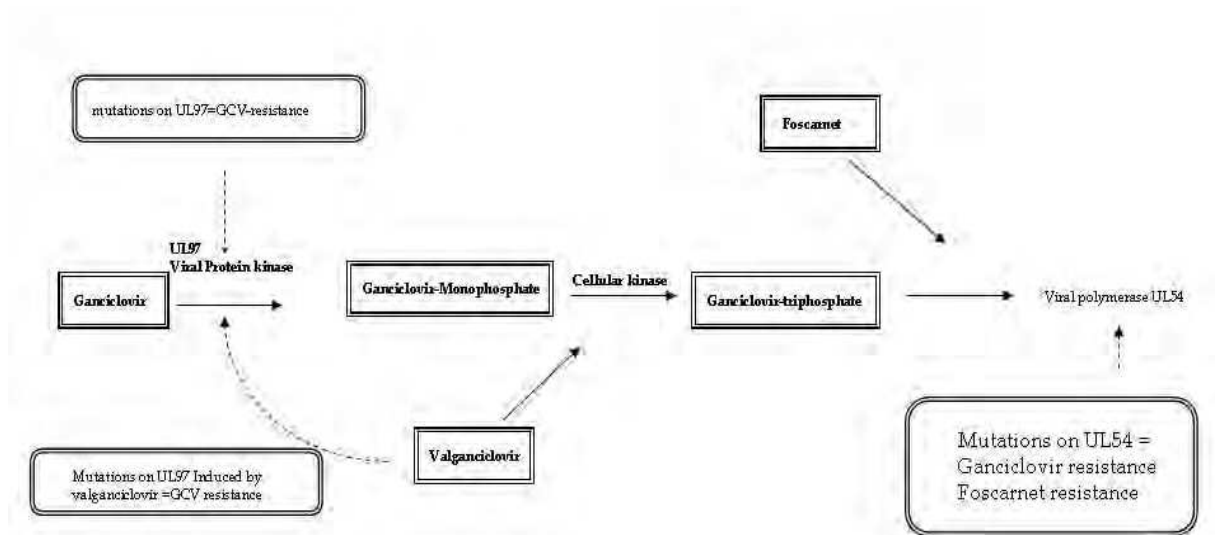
mutations on UL97=GCV-resistance

Foscarnet

UL97
Viral Protein kinase

Ganciclovir

Ganciclovir-Monophosphate

Cellular kinase

Ganciclovir-triphosphate

Viral polymerase UL54

Valganciclovir

Mutations on UL97 Induced by valganciclovir =GCV resistance

Mutations on UL54 =
Ganciclovir resistance
Foscarnet resistance